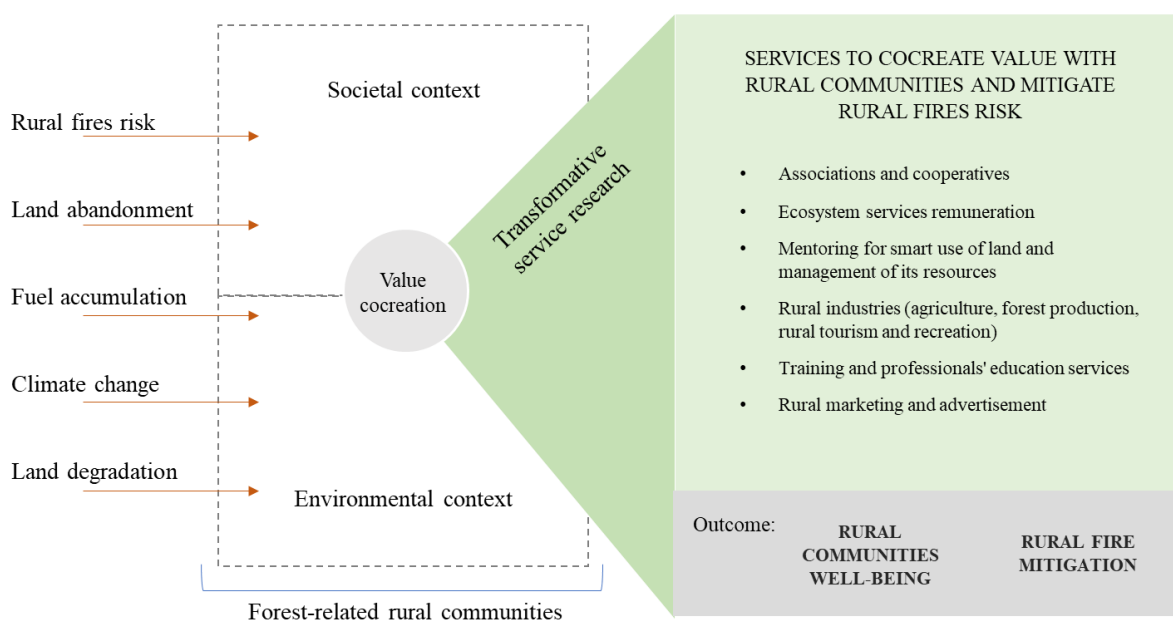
Rural fires risk

Land abandonment

Fuel accumulation

Climate change

Land degradation

Societal context

Value cocreation

Environmental context

Forest-related rural communities

Transformative service research

SERVICES TO COCREATE VALUE WITH RURAL COMMUNITIES AND MITIGATE RURAL FIRES RISK

- Associations and cooperatives
- Ecosystem services remuneration
- Mentoring for smart use of land and management of its resources
- Rural industries (agriculture, forest production, rural tourism and recreation)
- Training and professionals' education services
- Rural marketing and advertisement

Outcome:

RURAL COMMUNITIES WELL-BEING

RURAL FIRE MITIGATION